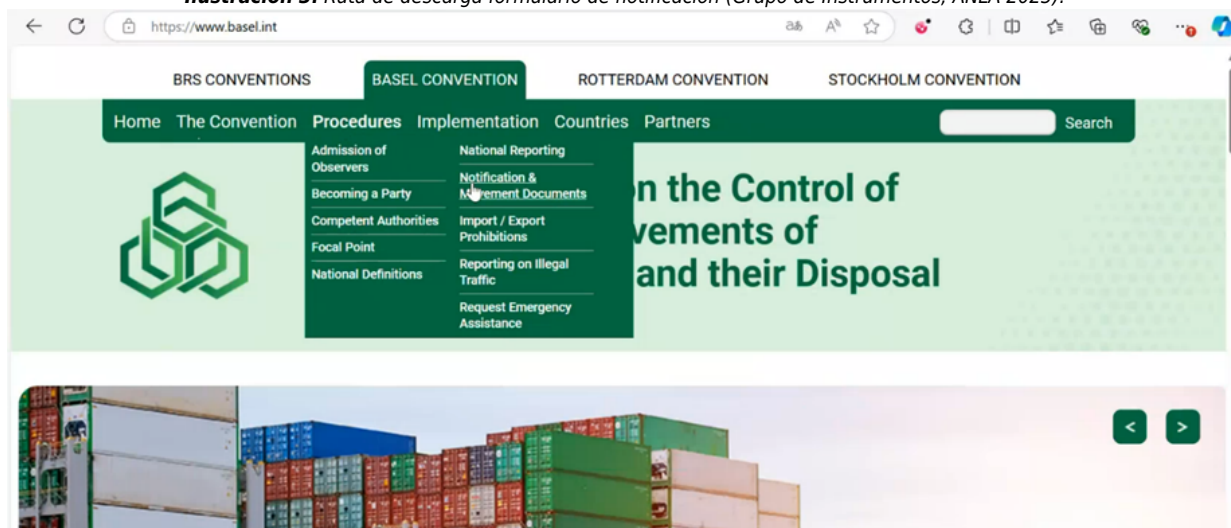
Ilustración 5. Ruta de descarga formulario de notificación (Grupo de Instrumentos, ANLA 2023).

https://www.basel.int

BRS CONVENTIONS BASEL CONVENTION ROTTERDAM CONVENTION STOCKHOLM CONVENTION

Home The Convention Procedures Implementation Countries Partners Search

Admission of Observers
Becoming a Party
Competent Authorities
Focal Point
National Definitions

National Reporting
Notification & Movement Documents
Import / Export Prohibitions
Reporting on Illegal Traffic
Request Emergency Assistance

n the Control of
vements of
and their Disposal

<
>